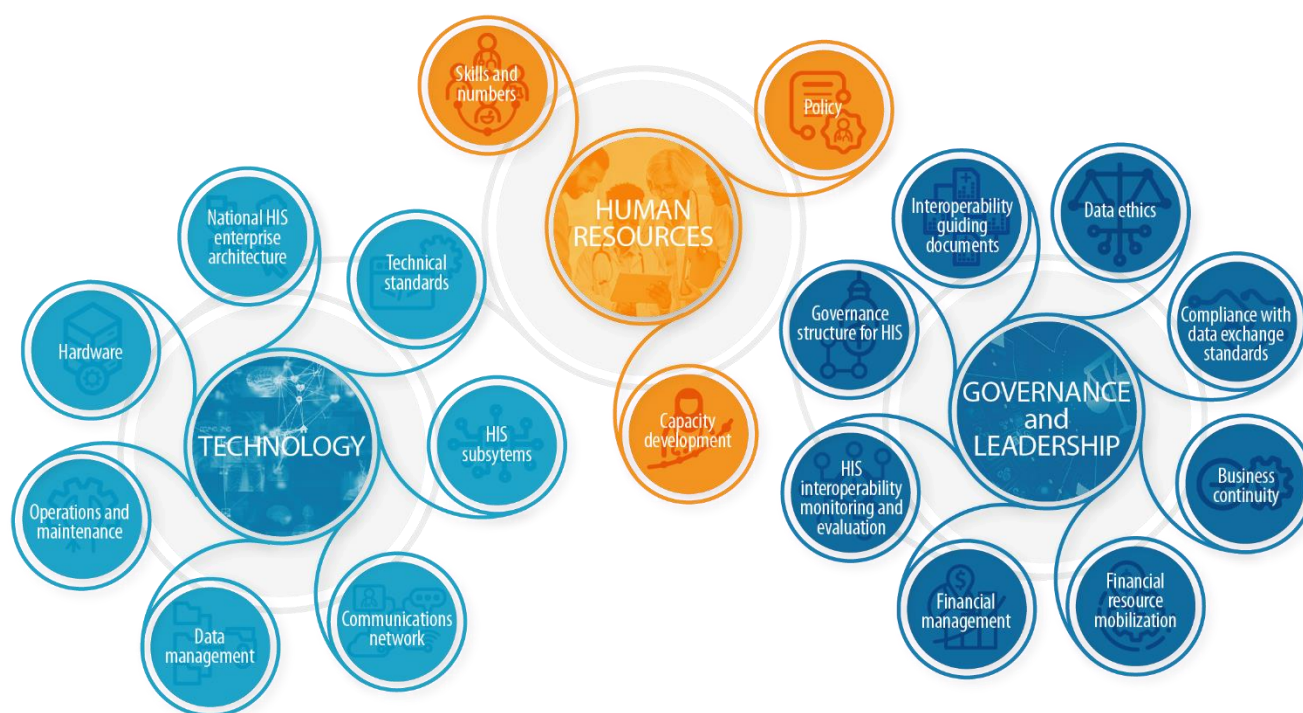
Skills and numbers

Policy

HUMAN RESOURCES

Capacity development

National HIS enterprise architecture

Technical standards

Hardware

TECHNOLOGY

HIS subsytems

Operations and maintenance

Data management

Communications network

Interoperability guiding documents

Data ethics

Governance structure for HIS

Compliance with data exchange standards

GOVERNANCE and LEADERSHIP

HIS interoperability monitoring and evaluation

Business continuity

Financial management

Financial resource mobilization